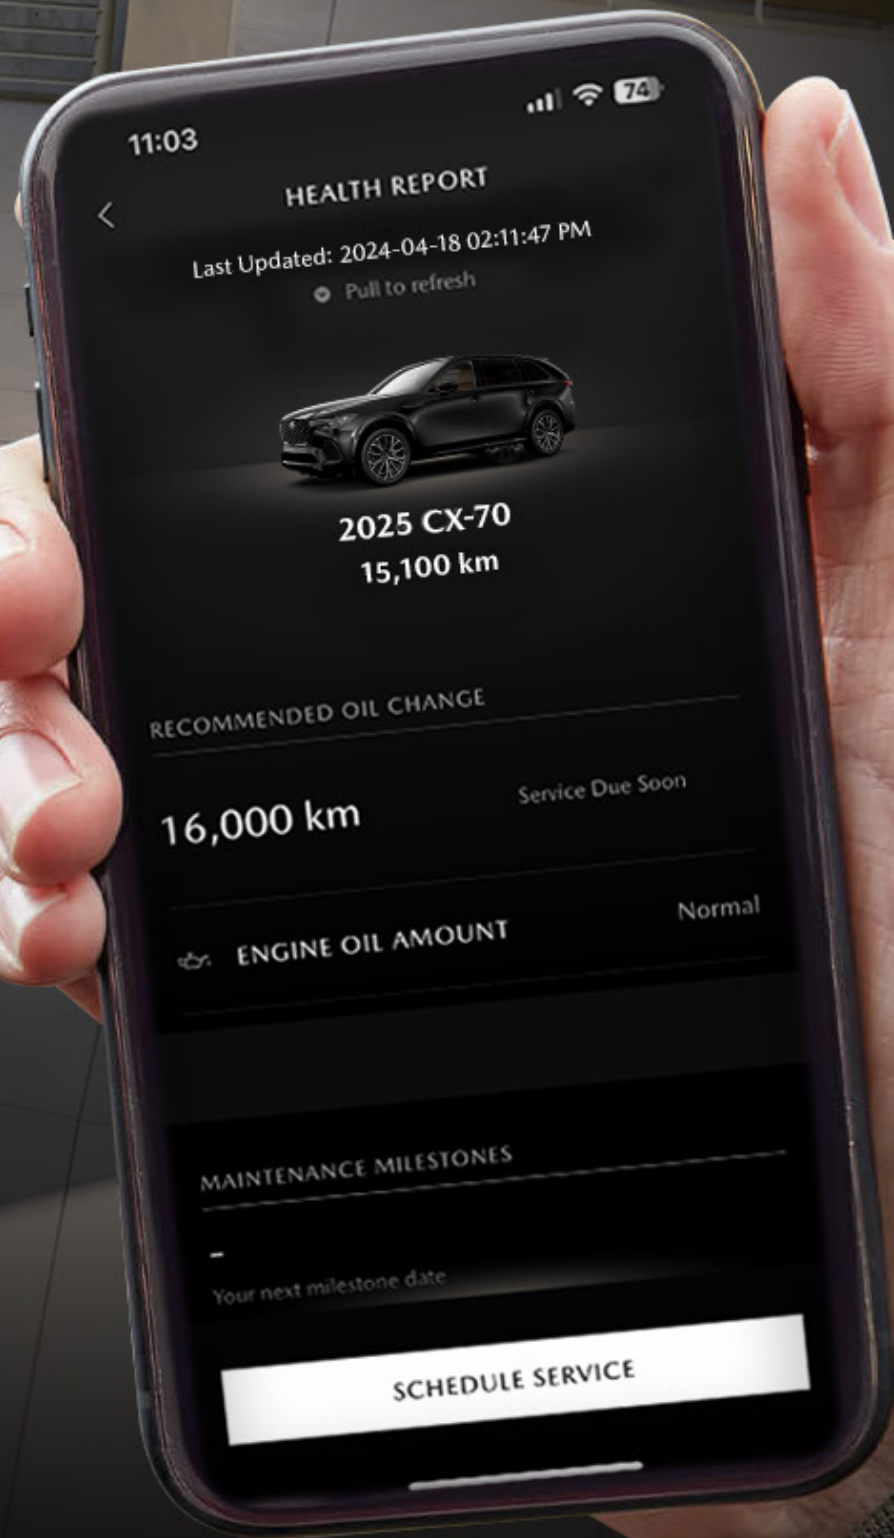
11:03

74

<

HEALTH REPORT

Last Updated: 2024-04-18 02:11:47 PM

Pull to refresh

2025 CX-70
15,100 km

RECOMMENDED OIL CHANGE

16,000 km

Service Due Soon

ENGINE OIL AMOUNT

Normal

MAINTENANCE MILESTONES

-

Your next milestone date

SCHEDULE SERVICE